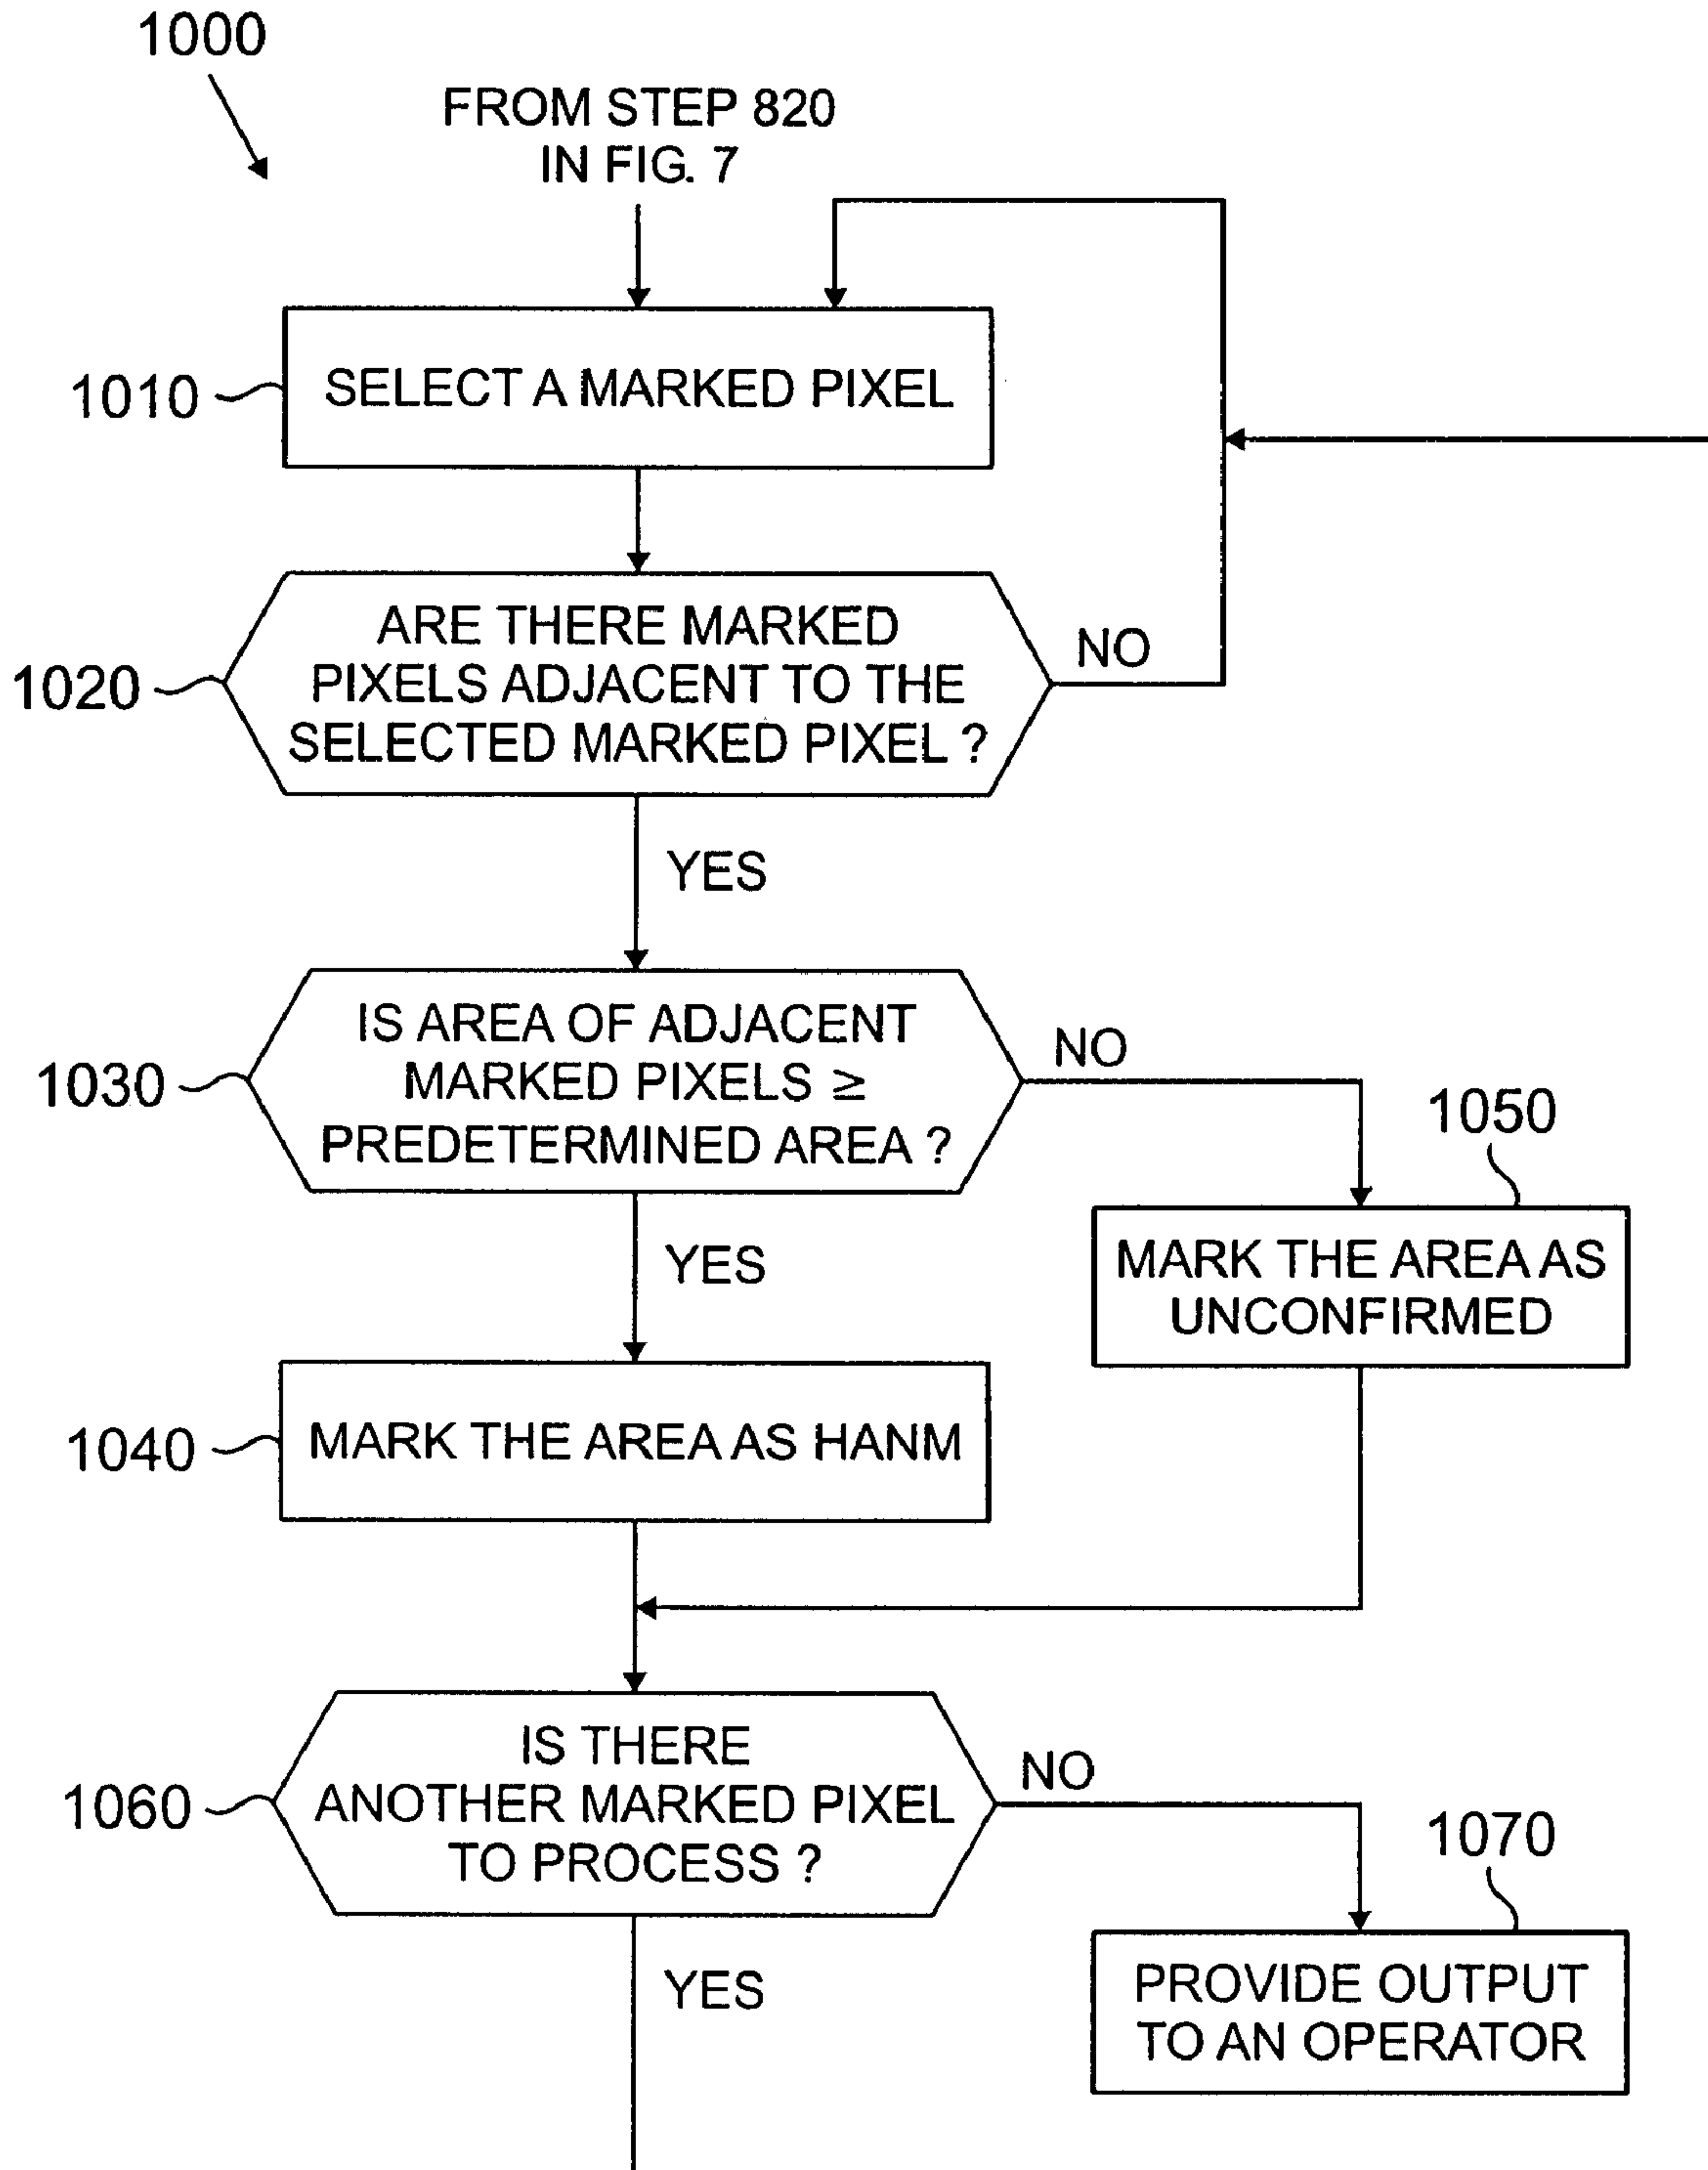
1000

FROM STEP 820 IN FIG. 7

1010

SELECT A MARKED PIXEL

1020

ARE THERE MARKED PIXELS ADJACENT TO THE SELECTED MARKED PIXEL ?

NO

YES

1030

IS AREA OF ADJACENT MARKED PIXELS $\geq$ PREDETERMINED AREA ?

NO

1050

MARK THE AREA AS UNCONFIRMED

YES

1040

MARK THE AREA AS HANM

1060

IS THERE ANOTHER MARKED PIXEL TO PROCESS ?

NO

1070

PROVIDE OUTPUT TO AN OPERATOR

YES